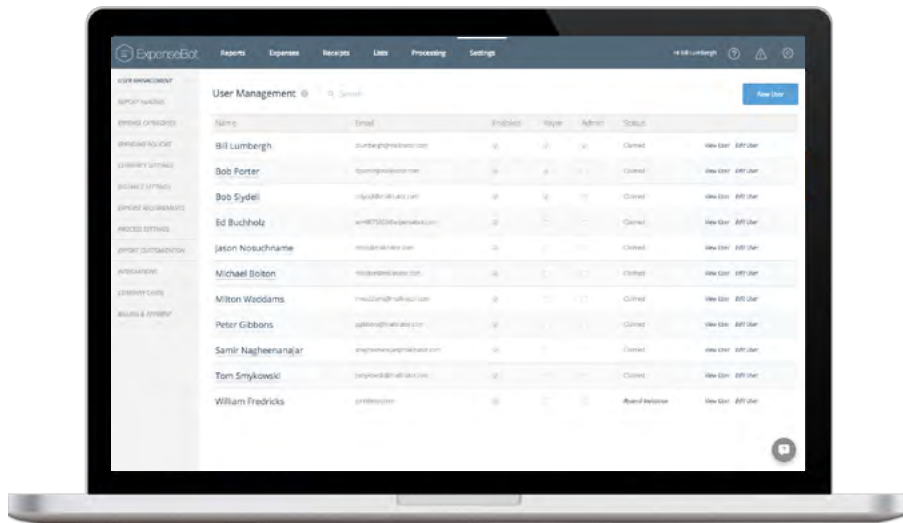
ExpenseBot Reports Expenses Receipts Lists Processing Settings

Hi Bill Lumbergh

USER MANAGEMENT
REPORT NAMING
EXPENSE CATEGORIES
EXPENSE POLICIES
CURRENCY SETTINGS
DISTANCE SETTINGS
EXPORT REQUIREMENTS
PROCESS SETTINGS
REPORT CUSTOMIZATION
INTEGRATIONS
COMPANY CARDS
BILLING & PAYMENT

User Management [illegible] Search

New User

| Name | Email | Enabled | Payer | Admin | Status | | |
|---|---|---|---|---|---|---|---|
| Bill Lumbergh | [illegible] | | | | Claimed | View User | Edit User |
| Bob Porter | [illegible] | | | | Claimed | View User | Edit User |
| Bob Slydell | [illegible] | | | | Claimed | View User | Edit User |
| Ed Buchholz | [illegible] | | | | Claimed | View User | Edit User |
| Jason Nosuchname | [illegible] | | | | Claimed | View User | Edit User |
| Michael Bolton | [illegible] | | | | Claimed | View User | Edit User |
| Milton Waddams | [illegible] | | | | Claimed | View User | Edit User |
| Peter Gibbons | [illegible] | | | | Claimed | View User | Edit User |
| Samir Nagheenanajar | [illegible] | | | | Claimed | View User | Edit User |
| Tom Smykowski | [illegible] | | | | Claimed | View User | Edit User |
| William Fredricks | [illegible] | | | | Resend Invitation | View User | Edit User |